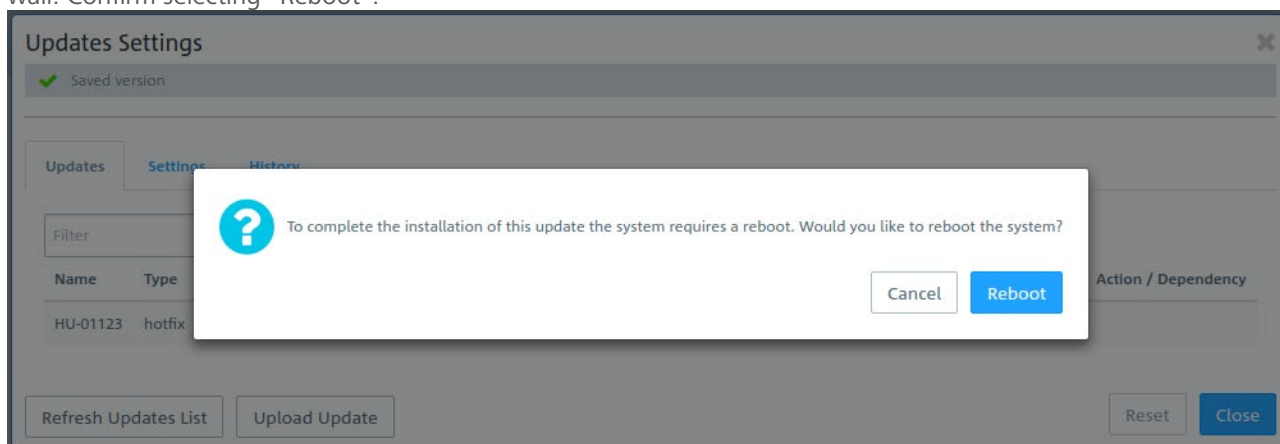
wait. Confirm selecting "Reboot".

Updates Settings

Saved version

Updates Settings History

Filter

To complete the installation of this update the system requires a reboot. Would you like to reboot the system?

Cancel Reboot

| Name | Type | Action / Dependency |
|---|---|---|
| HU-01123 | hotfix | |

Refresh Updates List Upload Update

Reset Close